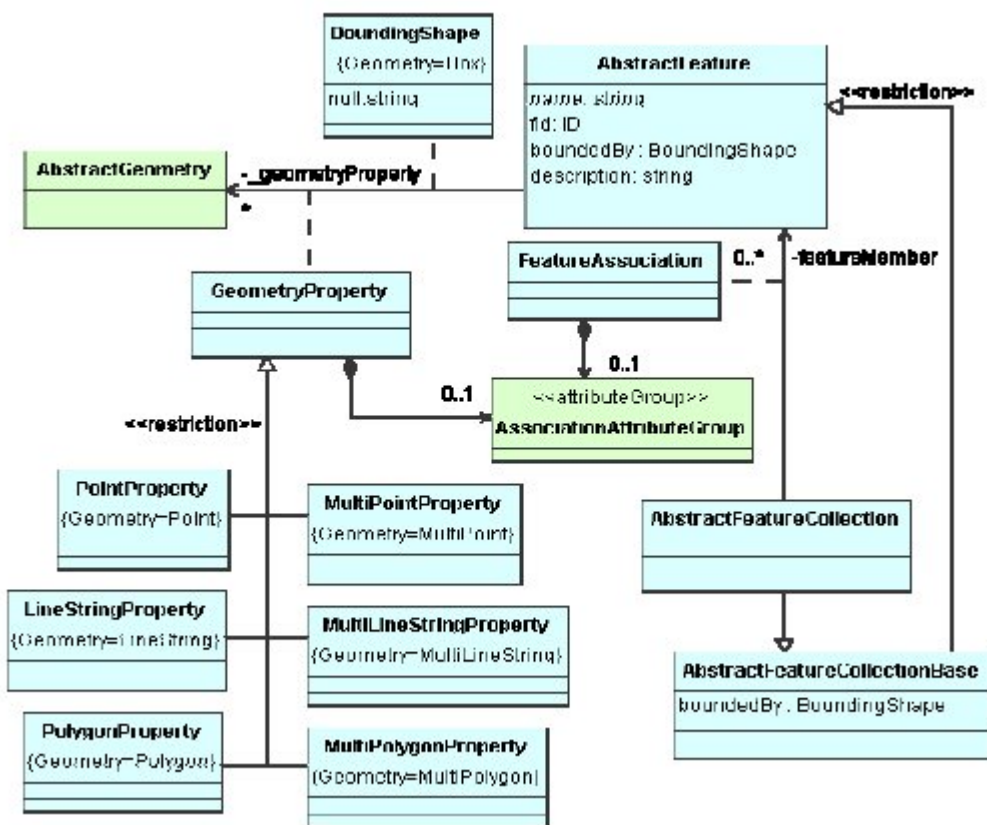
BoundingShape
{Geometry=Box}
null:string

AbstractFeature
name: string
fid: ID
boundedBy : BoundingShape
description: string

<<restriction>>

AbstractGeometry
-_geometryProperty
*

FeatureAssociation
0..*
-featureMember

GeometryProperty

0..1
0..1
<<attributeGroup>>
AssociationAttributeGroup

<<restriction>>

PointProperty
{Geometry=Point}

MultiPointProperty
{Geometry=MultiPoint}

AbstractFeatureCollection

LineStringProperty
{Geometry=LineString}

MultiLineStringProperty
{Geometry=MultiLineString}

AbstractFeatureCollectionBase
boundedBy : BoundingShape

PolygonProperty
{Geometry=Polygon}

MultiPolygonProperty
{Geometry=MultiPolygon}